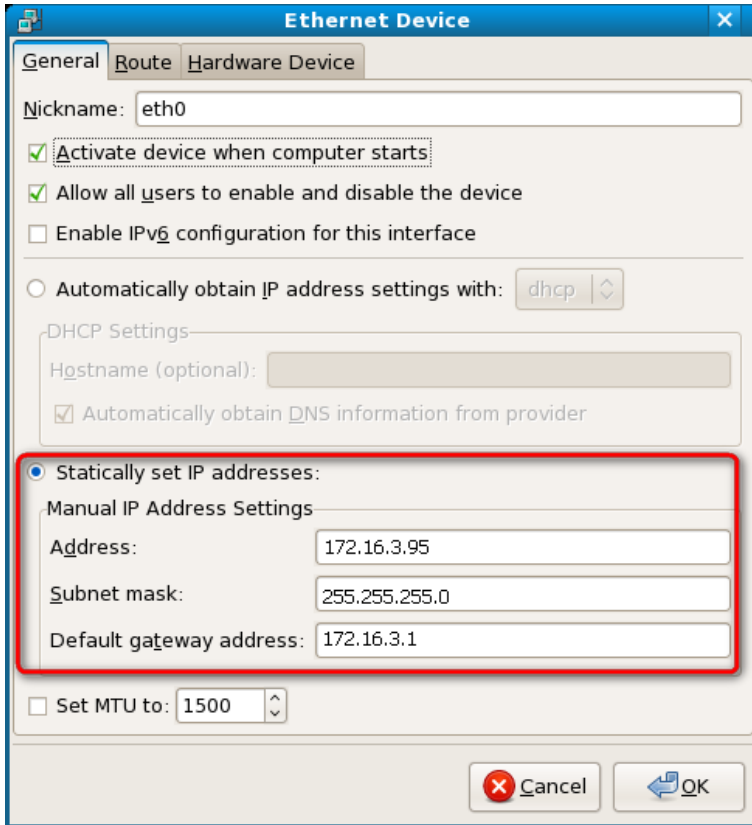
Ethernet Device

General | Route | Hardware Device

Nickname: eth0

Activate device when computer starts

Allow all users to enable and disable the device

Enable IPv6 configuration for this interface

Automatically obtain IP address settings with: dhcp

DHCP Settings

Hostname (optional):

Automatically obtain DNS information from provider

Statically set IP addresses:

Manual IP Address Settings

Address: 172.16.3.95

Subnet mask: 255.255.255.0

Default gateway address: 172.16.3.1

Set MTU to: 1500

Cancel

OK